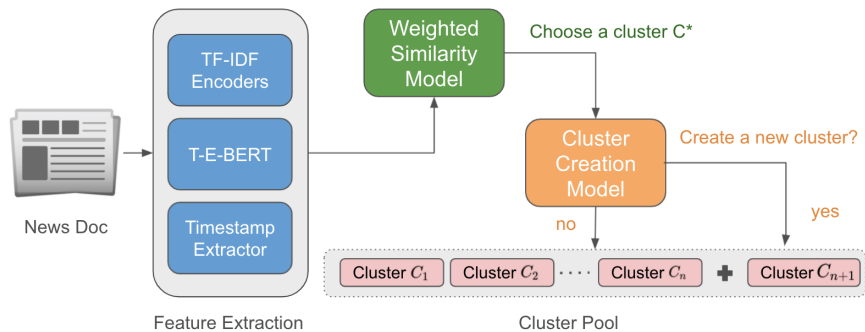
News Doc

TF-IDF Encoders

T-E-BERT

Timestamp Extractor

Feature Extraction

Weighted Similarity Model

Choose a cluster C*

Cluster Creation Model

Create a new cluster?

no

yes

Cluster $C_1$

Cluster $C_2$

· · · ·

Cluster $C_n$

+

Cluster $C_{n+1}$

Cluster Pool